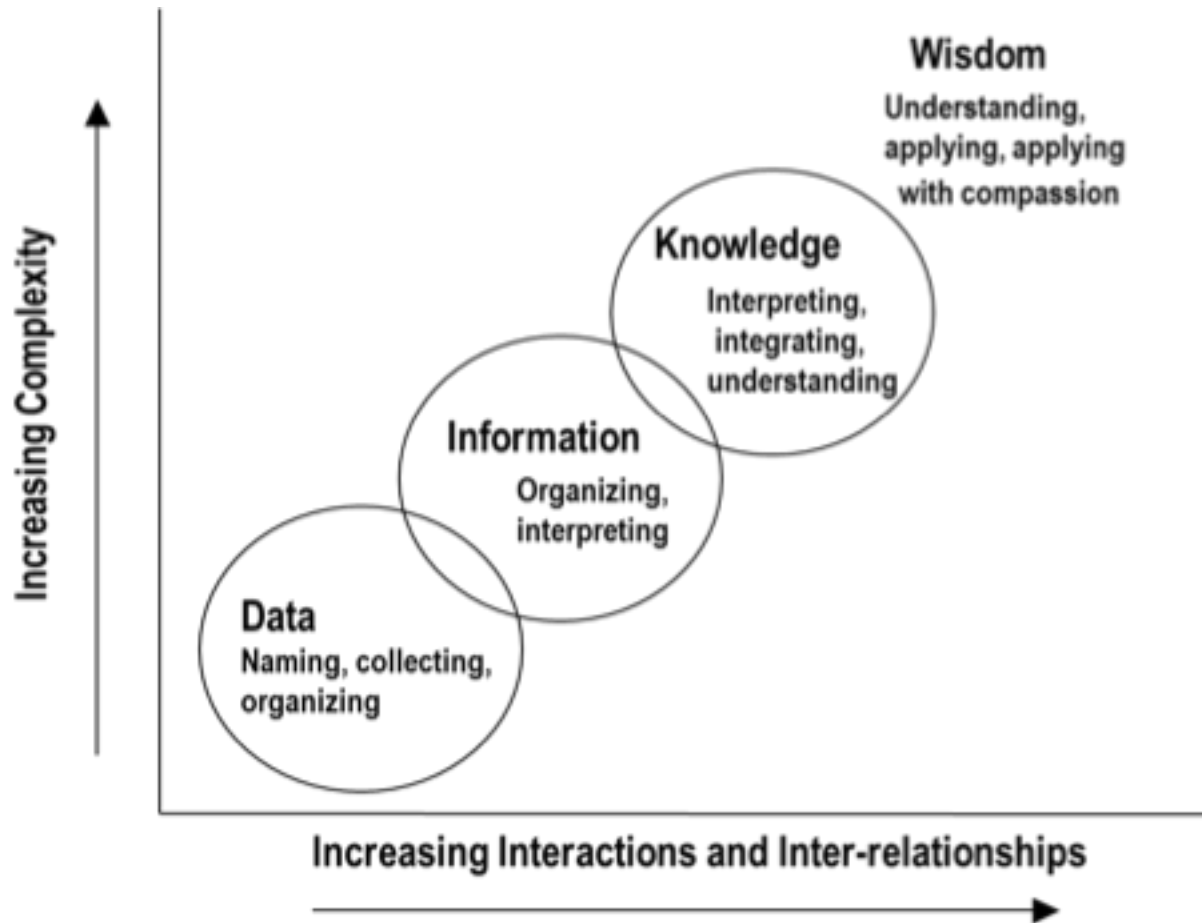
Increasing Complexity

Wisdom
Understanding, applying, applying with compassion

Knowledge
Interpreting, integrating, understanding

Information
Organizing, interpreting

Data
Naming, collecting, organizing

Increasing Interactions and Inter-relationships